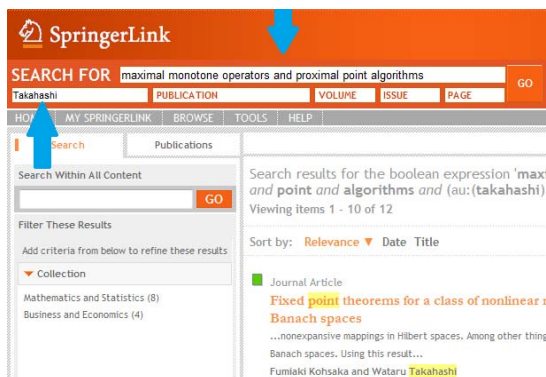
SpringerLink

SEARCH FOR maximal monotone operators and proximal point algorithms
Takahashi PUBLICATION VOLUME ISSUE PAGE GO

HOME MY SPRINGERLINK BROWSE TOOLS HELP

Search Publications

Search Within All Content
GO

Filter These Results
Add criteria from below to refine these results

Collection
Mathematics and Statistics (8)
Business and Economics (4)

Search results for the boolean expression 'maxi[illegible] and point and algorithms and (au:(takahashi)
Viewing items 1 - 10 of 12

Sort by: Relevance Date Title

Journal Article
Fixed point theorems for a class of nonlinear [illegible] Banach spaces
...nonexpansive mappings in Hilbert spaces. Among other thing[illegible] Banach spaces. Using this result...
Fumiaki Kohsaka and Wataru Takahashi